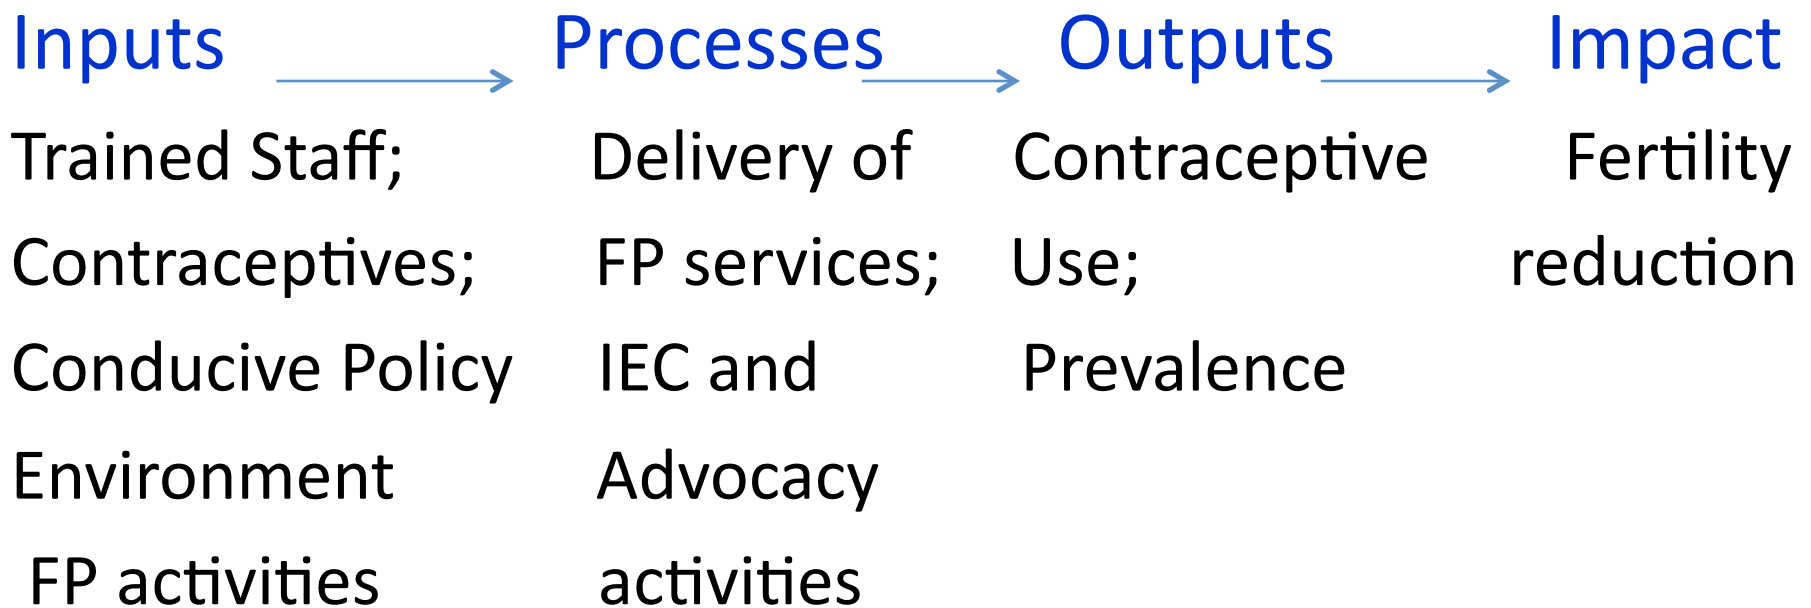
Inputs

Trained Staff;
Contraceptives;
Conducive Policy
Environment
FP activities

Processes

Delivery of
FP services;
IEC and
Advocacy
activities

Outputs

Contraceptive
Use;
Prevalence

Impact

Fertility
reduction